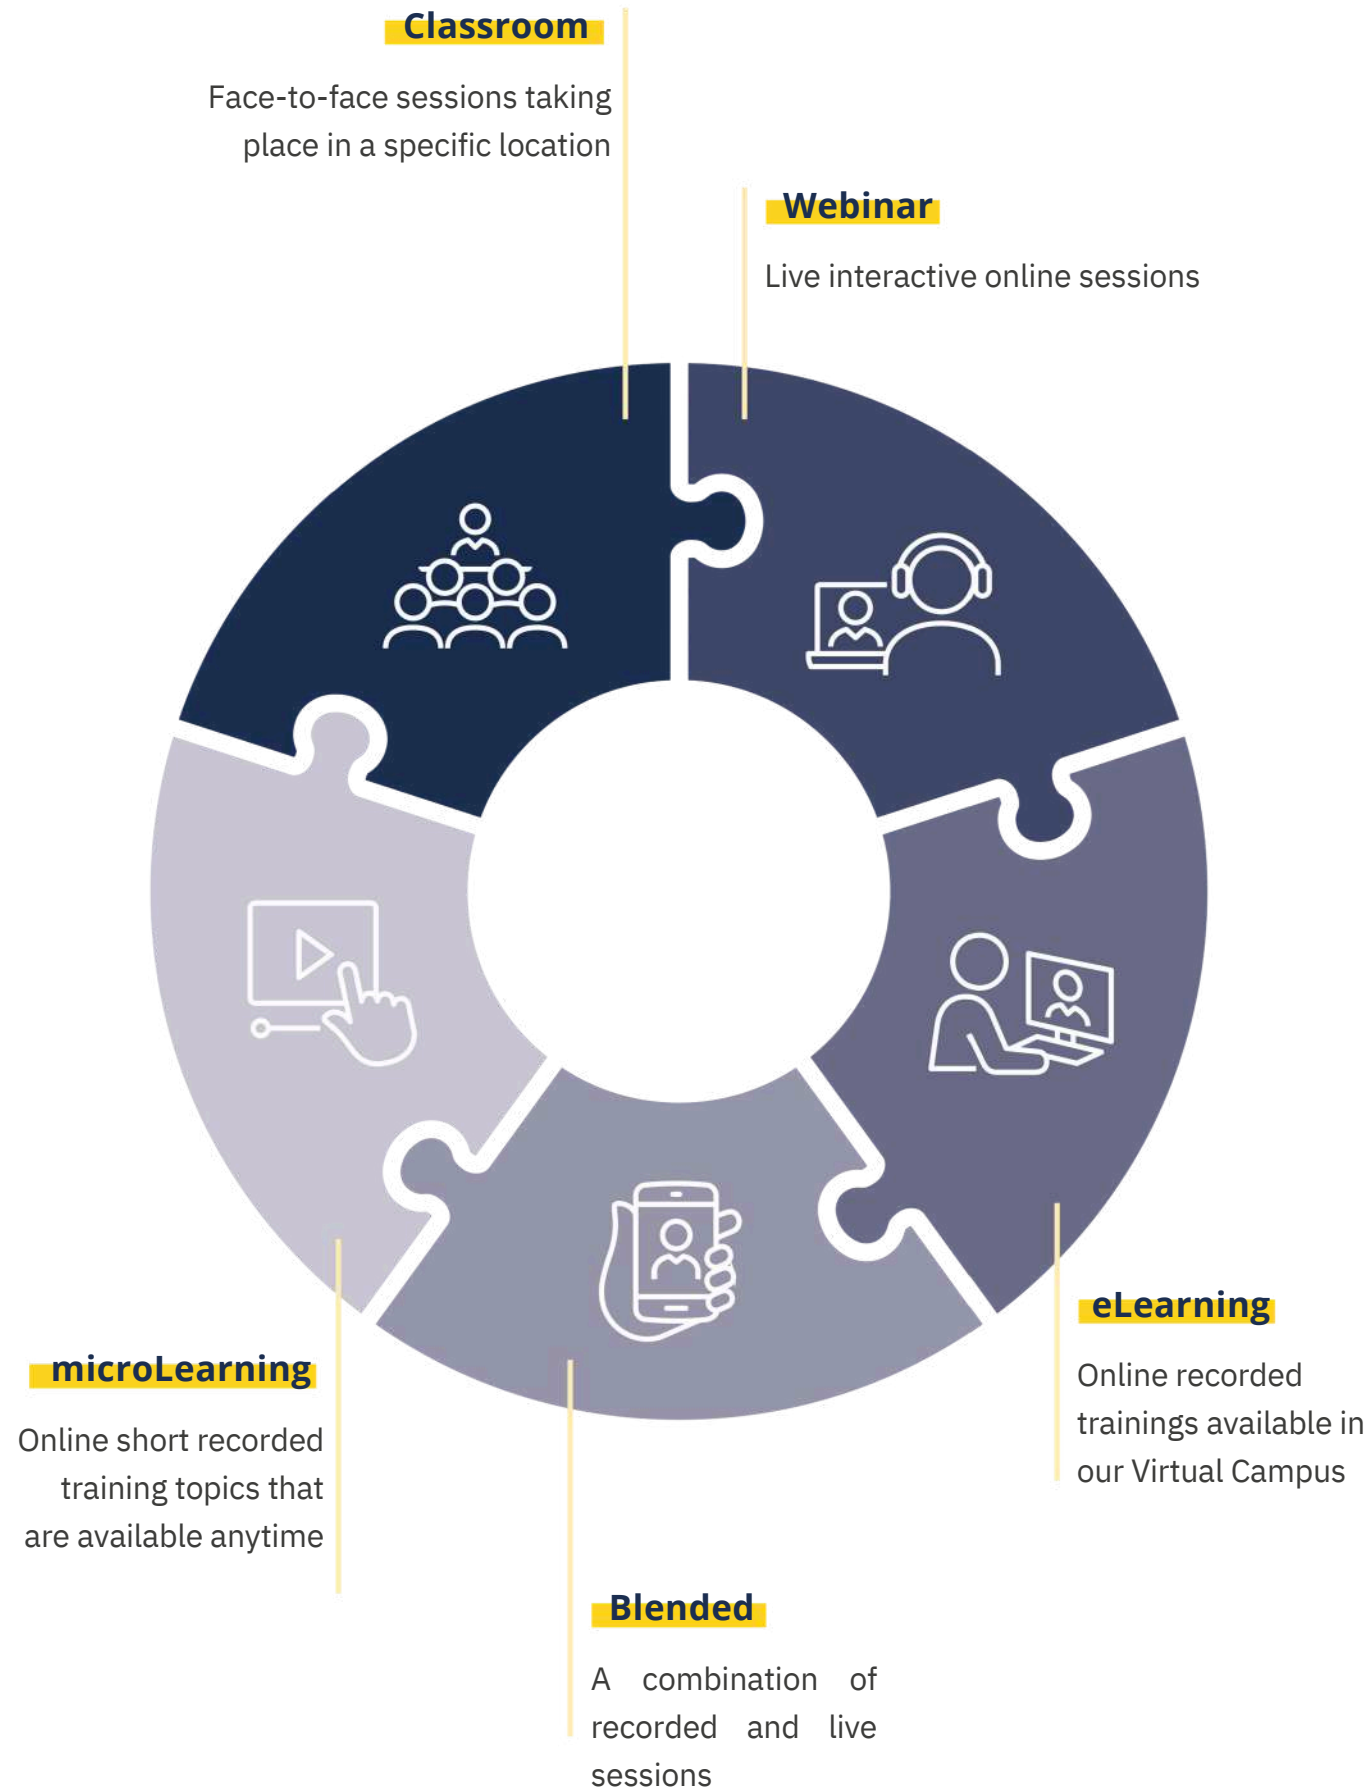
Classroom

Face-to-face sessions taking place in a specific location

Webinar

Live interactive online sessions

eLearning

Online recorded trainings available in our Virtual Campus

Blended

A combination of recorded and live sessions

microLearning

Online short recorded training topics that are available anytime